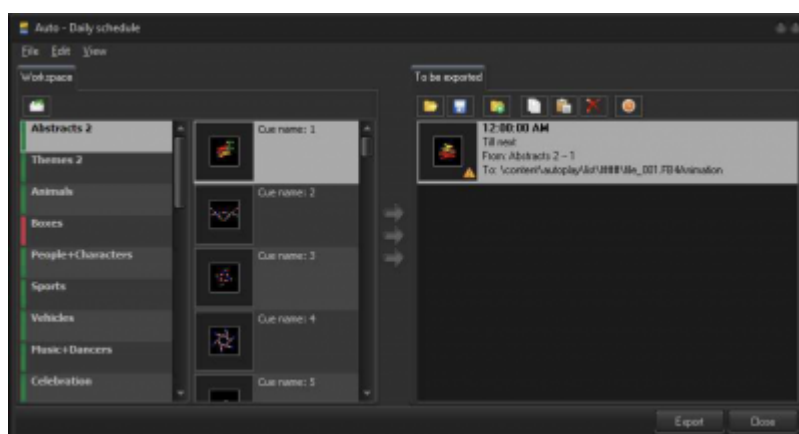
Auto - Daily schedule

File Edit View

Workspace

Abstracts 2
Themes 2
Animals
Boxes
People+Characters
Sports
Vehicles
Music+Dancers
Celebration

Cue name: 1
Cue name: 2
Cue name: 3
Cue name: 4
Cue name: 5

To be exported

12:00:00 AM
Till next
From: Abstracts 2 – 1
To: \content\autoplay\list\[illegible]\file_001.FB4Animation

Export
Close